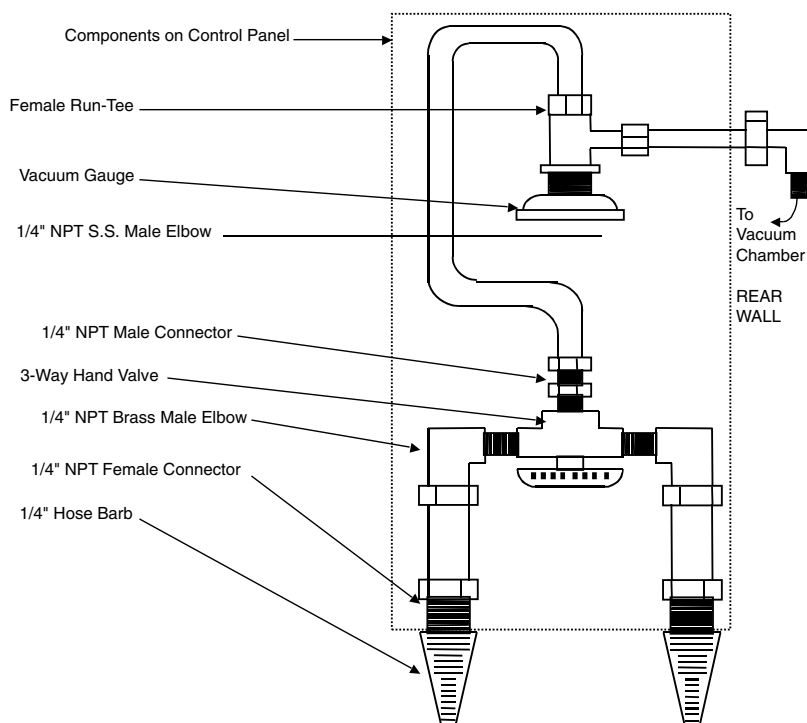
Components on Control Panel

Female Run-Tee

Vacuum Gauge

1/4" NPT S.S. Male Elbow

1/4" NPT Male Connector

3-Way Hand Valve

1/4" NPT Brass Male Elbow

1/4" NPT Female Connector

1/4" Hose Barb

To Vacuum Chamber

REAR WALL